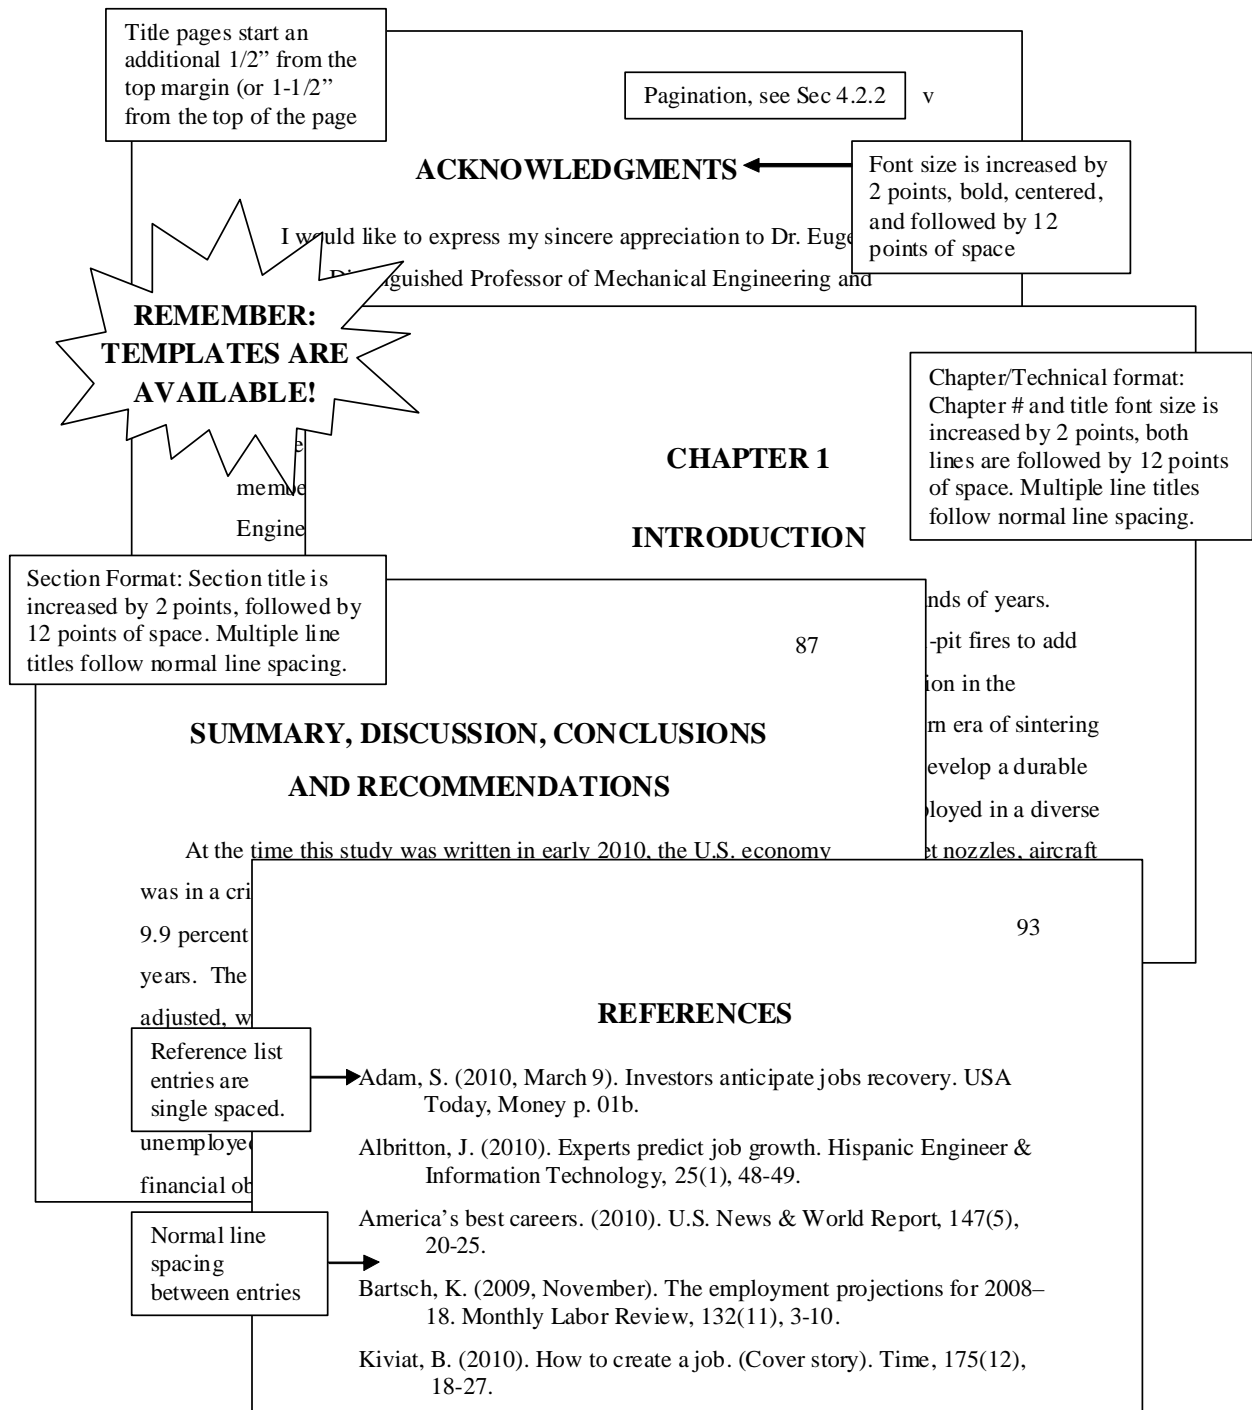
Title pages start an additional 1/2" from the top margin (or 1-1/2" from the top of the page

Pagination, see Sec 4.2.2

v

ACKNOWLEDGMENTS

Font size is increased by 2 points, bold, centered, and followed by 12 points of space

I w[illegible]uld like to express my sincere appreciation to Dr. Euge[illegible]

Di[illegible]guished Professor of Mechanical Engineering and

REMEMBER: TEMPLATES ARE AVAILABLE!

Chapter/Technical format: Chapter # and title font size is increased by 2 points, both lines are followed by 12 points of space. Multiple line titles follow normal line spacing.

CHAPTER 1

INTRODUCTION

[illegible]e

meme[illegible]

Engine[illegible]

Section Format: Section title is increased by 2 points, followed by 12 points of space. Multiple line titles follow normal line spacing.

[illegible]nds of years.

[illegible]-pit fires to add

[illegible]ion in the

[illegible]rn era of sintering

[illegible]evelop a durable

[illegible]loyed in a diverse

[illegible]t nozzles, aircraft

87

SUMMARY, DISCUSSION, CONCLUSIONS AND RECOMMENDATIONS

At the time this study was written in early 2010, the U.S. economy was in a cri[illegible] 9.9 percent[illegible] years. The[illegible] adjusted, w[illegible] unemploye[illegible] financial ob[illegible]

93

REFERENCES

Reference list entries are single spaced.

Adam, S. (2010, March 9). Investors anticipate jobs recovery. USA Today, Money p. 01b.

Albritton, J. (2010). Experts predict job growth. Hispanic Engineer & Information Technology, 25(1), 48-49.

Normal line spacing between entries

America's best careers. (2010). U.S. News & World Report, 147(5), 20-25.

Bartsch, K. (2009, November). The employment projections for 2008–18. Monthly Labor Review, 132(11), 3-10.

Kiviat, B. (2010). How to create a job. (Cover story). Time, 175(12), 18-27.